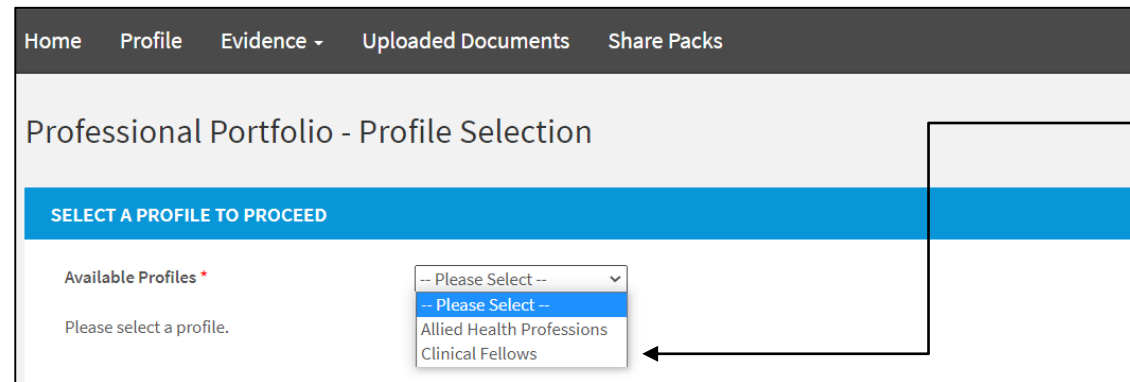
Home Profile Evidence Uploaded Documents Share Packs

Professional Portfolio - Profile Selection

SELECT A PROFILE TO PROCEED

Available Profiles *

-- Please Select --

-- Please Select --
Allied Health Professions
Clinical Fellows

Please select a profile.